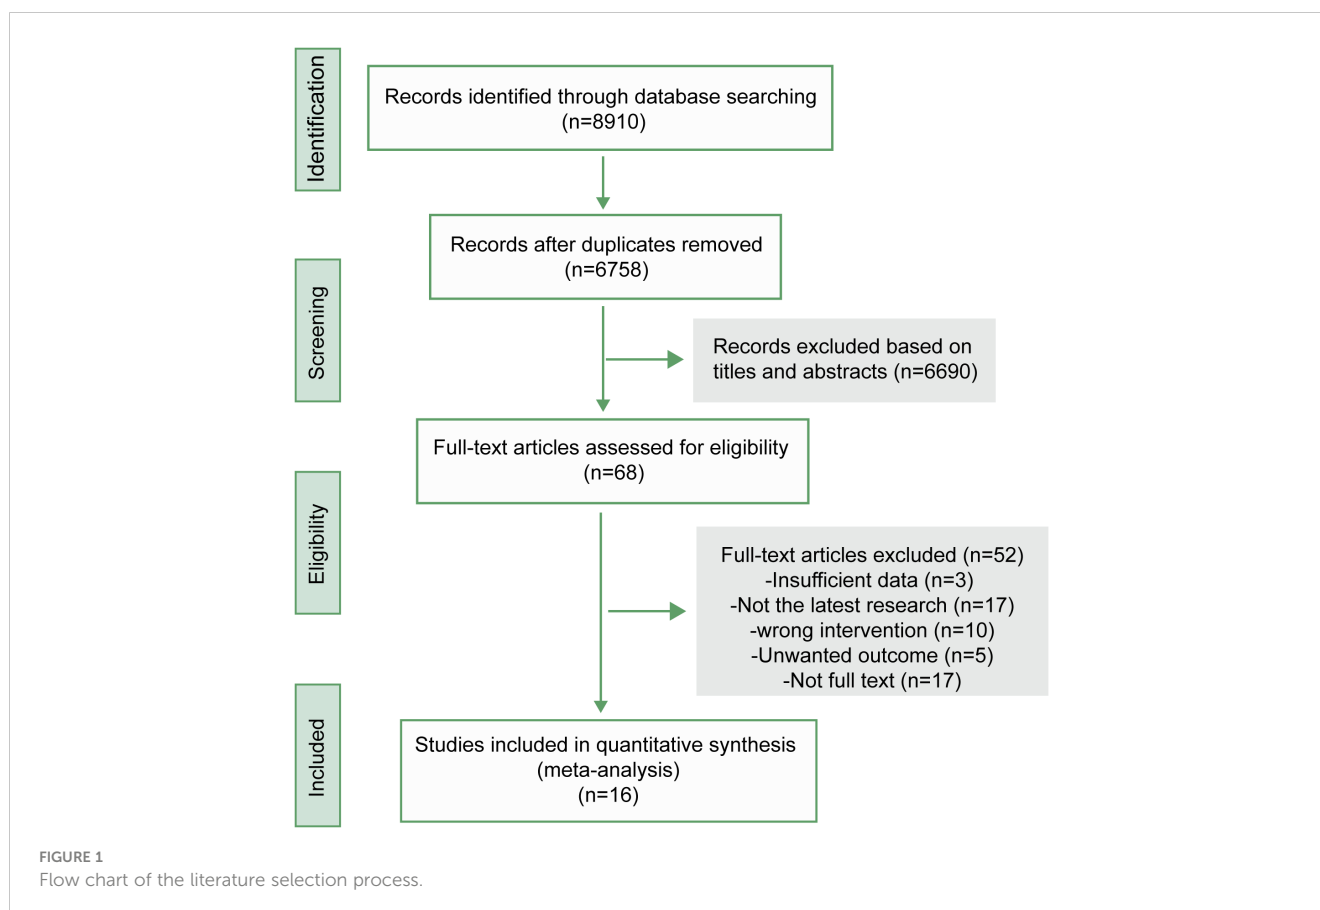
Identification

Records identified through database searching
(n=8910)

Records after duplicates removed
(n=6758)

Screening

Records excluded based on titles and abstracts (n=6690)

Full-text articles assessed for eligibility
(n=68)

Eligibility

Full-text articles excluded (n=52)
-Insufficient data (n=3)
-Not the latest research (n=17)
-wrong intervention (n=10)
-Unwanted outcome (n=5)
-Not full text (n=17)

Included

Studies included in quantitative synthesis
(meta-analysis)
(n=16)

FIGURE 1
Flow chart of the literature selection process.